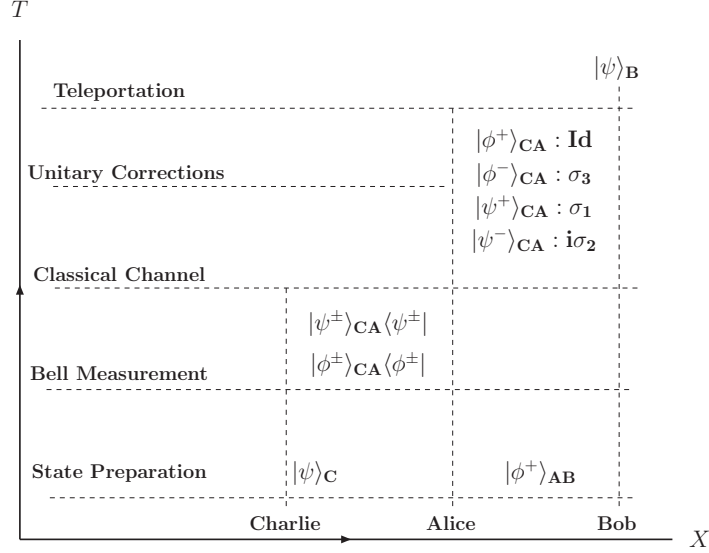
$T$

Teleportation

$|\psi\rangle_{\mathbf{B}}$

Unitary Corrections

$|\phi^+\rangle_{\mathbf{CA}} : \mathbf{Id}$
$|\phi^-\rangle_{\mathbf{CA}} : \sigma_\mathbf{3}$
$|\psi^+\rangle_{\mathbf{CA}} : \sigma_\mathbf{1}$
$|\psi^-\rangle_{\mathbf{CA}} : \mathbf{i}\sigma_\mathbf{2}$

Classical Channel

$|\psi^\pm\rangle_{\mathbf{CA}}\langle\psi^\pm|$
$|\phi^\pm\rangle_{\mathbf{CA}}\langle\phi^\pm|$

Bell Measurement

State Preparation

$|\psi\rangle_{\mathbf{C}}$

$|\phi^+\rangle_{\mathbf{AB}}$

Charlie

Alice

Bob

$X$